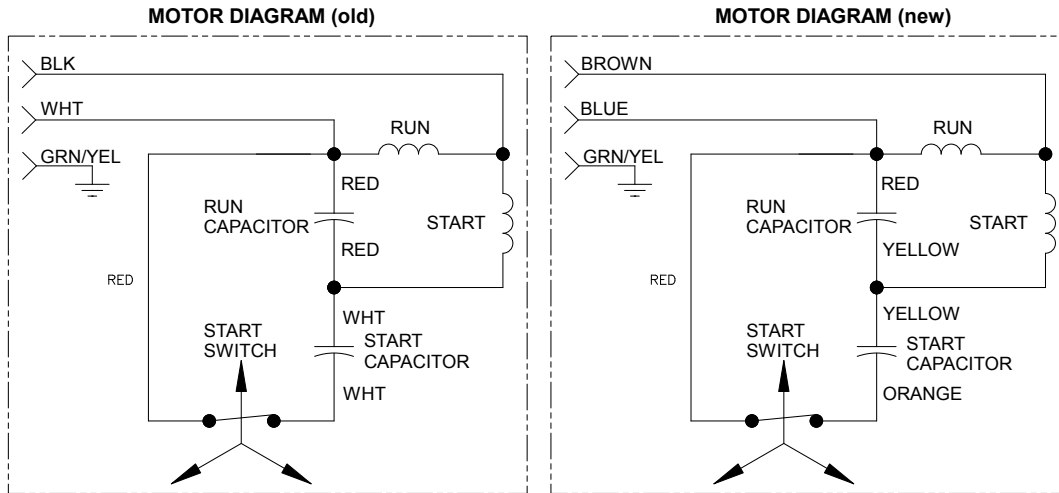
MOTOR DIAGRAM (old)

BLK
WHT
GRN/YEL
RUN
RED
RUN CAPACITOR
RED
START
RED
WHT
START SWITCH
START CAPACITOR
WHT

MOTOR DIAGRAM (new)

BROWN
BLUE
GRN/YEL
RUN
RED
RUN CAPACITOR
YELLOW
START
RED
YELLOW
START SWITCH
START CAPACITOR
ORANGE